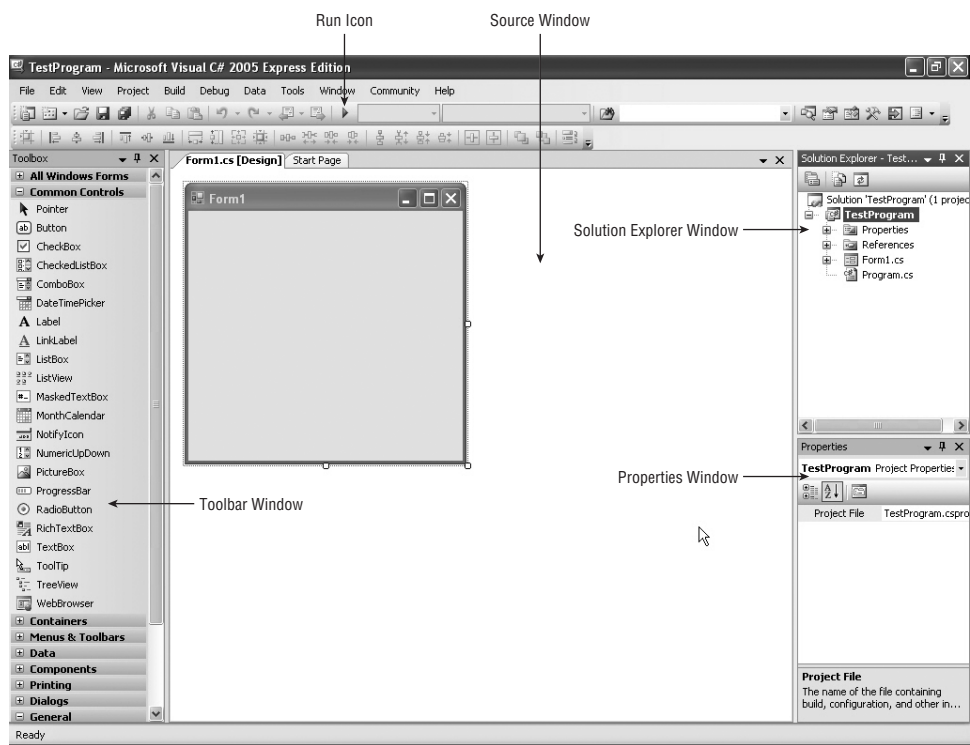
Run Icon

Source Window

TestProgram - Microsoft Visual C# 2005 Express Edition

File Edit View Project Build Debug Data Tools Window Community Help

Toolbox

All Windows Forms
Common Controls
Pointer
Button
CheckBox
CheckedListBox
ComboBox
DateTimePicker
Label
LinkLabel
ListBox
ListView
MaskedTextBox
MonthCalendar
NotifyIcon
NumericUpDown
PictureBox
ProgressBar
RadioButton
RichTextBox
TextBox
ToolTip
TreeView
WebBrowser
Containers
Menus & Toolbars
Data
Components
Printing
Dialogs
General

Form1.cs [Design] Start Page

Form1

Toolbar Window

Solution Explorer - Test...

Solution 'TestProgram' (1 projec
TestProgram
Properties
References
Form1.cs
Program.cs

Solution Explorer Window

Properties

TestProgram Project Properties

Properties Window

Project File TestProgram.cspro

Project File
The name of the file containing build, configuration, and other in...

Ready